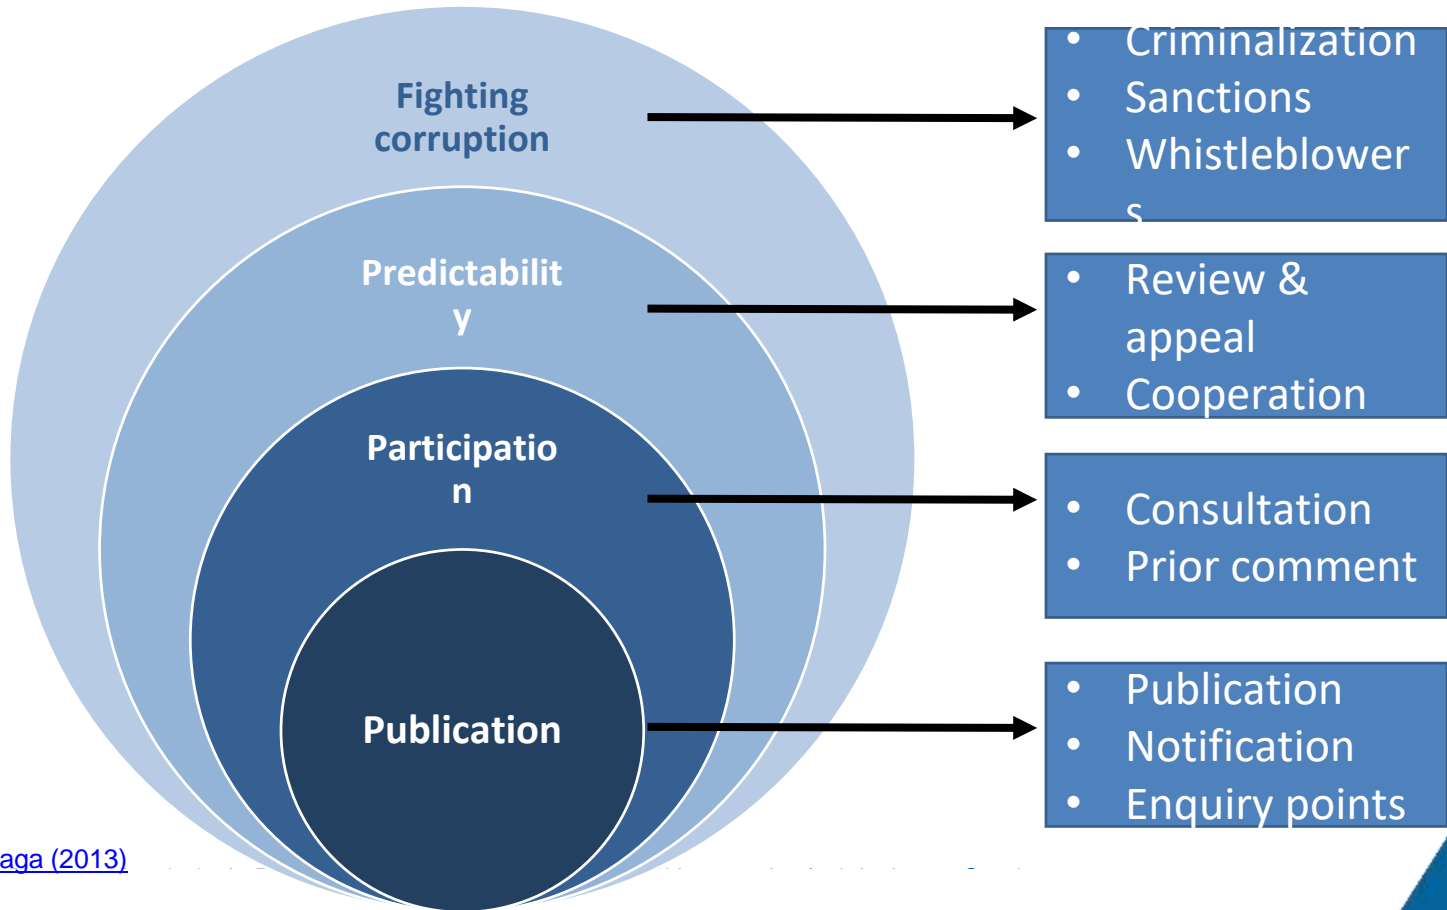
Fighting corruption

Predictability

Participation

Publication

- Criminalization
- Sanctions
- Whistleblowers

- Review & appeal
- Cooperation

- Consultation
- Prior comment

- Publication
- Notification
- Enquiry points

aga (2013)